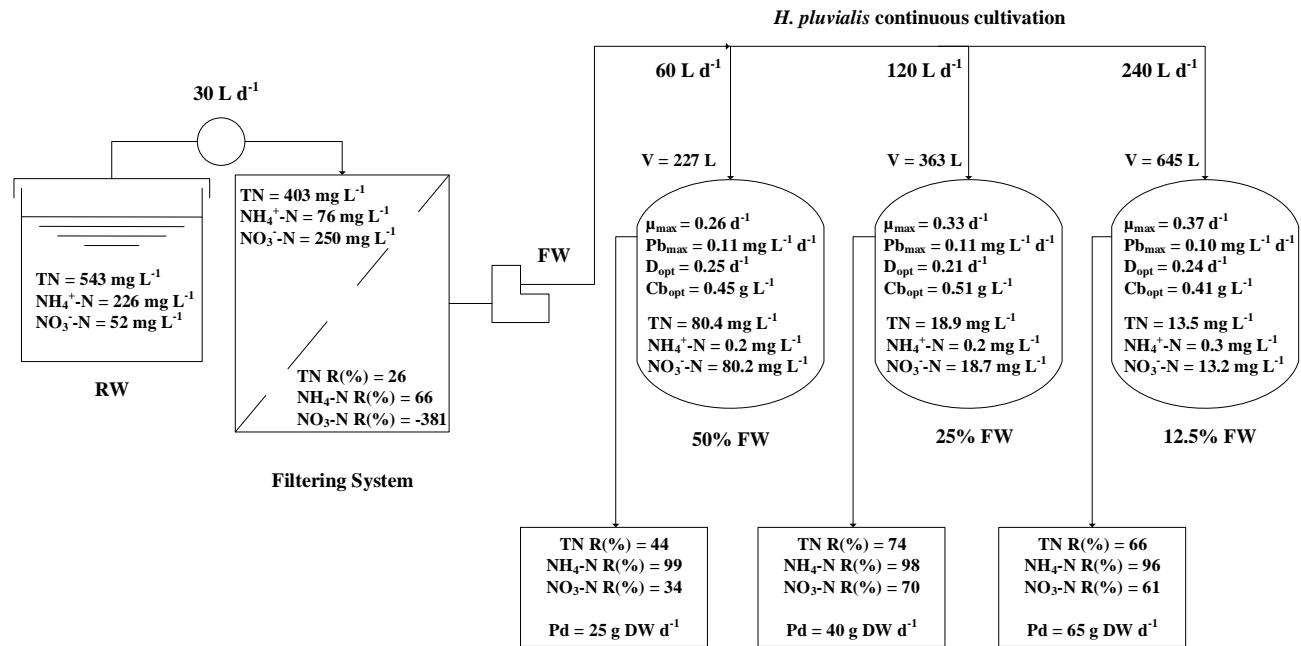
*H. pluvialis* continuous cultivation

30 L $d^{-1}$

TN = 543 mg $L^{-1}$
$NH_4^+$-N = 226 mg $L^{-1}$
$NO_3^-$-N = 52 mg $L^{-1}$

RW

TN = 403 mg $L^{-1}$
$NH_4^+$-N = 76 mg $L^{-1}$
$NO_3^-$-N = 250 mg $L^{-1}$

TN R(%) = 26
$NH_4$-N R(%) = 66
$NO_3$-N R(%) = -381

Filtering System

FW

60 L $d^{-1}$

V = 227 L

$\mu_{max}$ = 0.26 $d^{-1}$
$Pb_{max}$ = 0.11 mg $L^{-1}$ $d^{-1}$
$D_{opt}$ = 0.25 $d^{-1}$
$Cb_{opt}$ = 0.45 g $L^{-1}$

TN = 80.4 mg $L^{-1}$
$NH_4^+$-N = 0.2 mg $L^{-1}$
$NO_3^-$-N = 80.2 mg $L^{-1}$

50% FW

TN R(%) = 44
$NH_4$-N R(%) = 99
$NO_3$-N R(%) = 34

Pd = 25 g DW $d^{-1}$

120 L $d^{-1}$

V = 363 L

$\mu_{max}$ = 0.33 $d^{-1}$
$Pb_{max}$ = 0.11 mg $L^{-1}$ $d^{-1}$
$D_{opt}$ = 0.21 $d^{-1}$
$Cb_{opt}$ = 0.51 g $L^{-1}$

TN = 18.9 mg $L^{-1}$
$NH_4^+$-N = 0.2 mg $L^{-1}$
$NO_3^-$-N = 18.7 mg $L^{-1}$

25% FW

TN R(%) = 74
$NH_4$-N R(%) = 98
$NO_3$-N R(%) = 70

Pd = 40 g DW $d^{-1}$

240 L $d^{-1}$

V = 645 L

$\mu_{max}$ = 0.37 $d^{-1}$
$Pb_{max}$ = 0.10 mg $L^{-1}$ $d^{-1}$
$D_{opt}$ = 0.24 $d^{-1}$
$Cb_{opt}$ = 0.41 g $L^{-1}$

TN = 13.5 mg $L^{-1}$
$NH_4^+$-N = 0.3 mg $L^{-1}$
$NO_3^-$-N = 13.2 mg $L^{-1}$

12.5% FW

TN R(%) = 66
$NH_4$-N R(%) = 96
$NO_3$-N R(%) = 61

Pd = 65 g DW $d^{-1}$